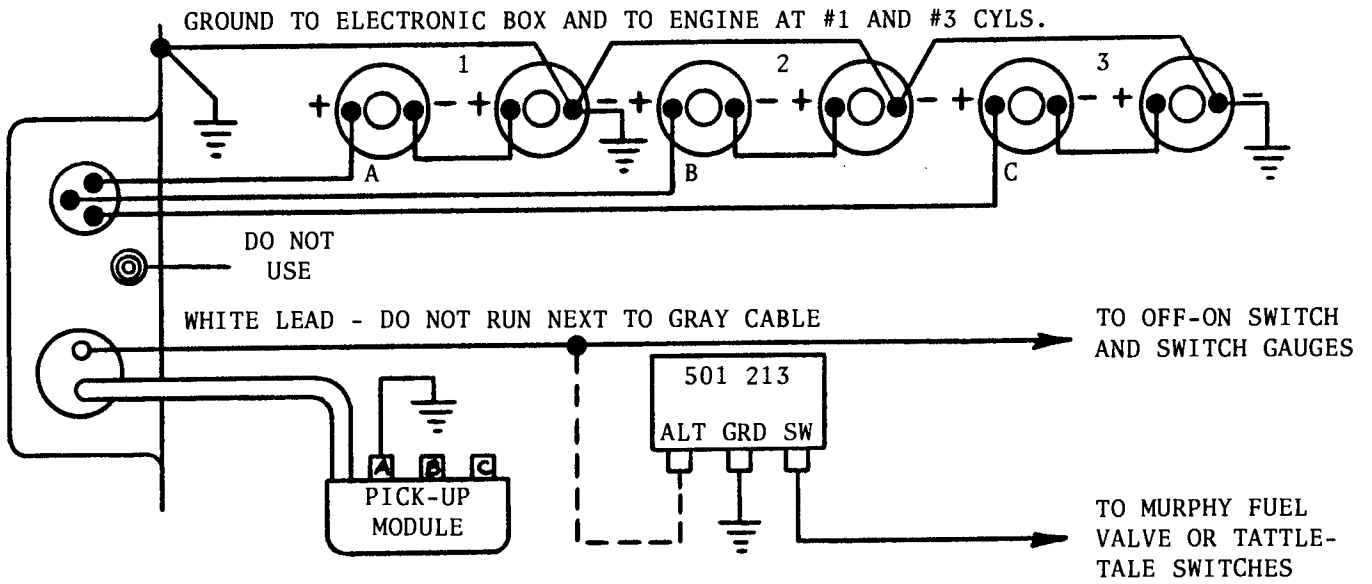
GROUND TO ELECTRONIC BOX AND TO ENGINE AT #1 AND #3 CYLS.

1 2 3

+ - + - + - + - + - + -

A B C

DO NOT USE

WHITE LEAD - DO NOT RUN NEXT TO GRAY CABLE

TO OFF-ON SWITCH AND SWITCH GAUGES

501 213

ALT GRD SW

A B C

PICK-UP MODULE

TO MURPHY FUEL VALVE OR TATTLETALE SWITCHES